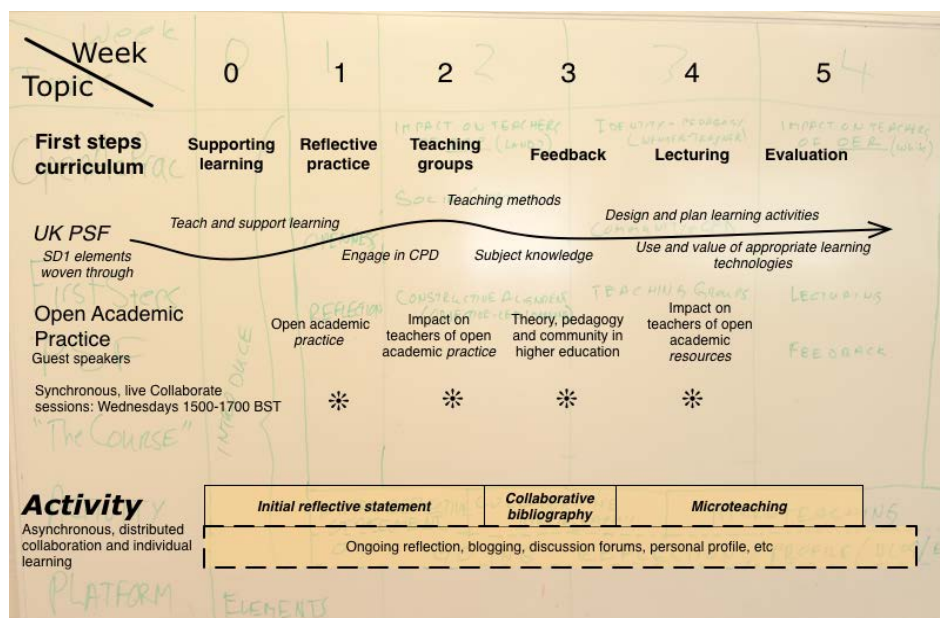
Week
Topic

| | 0 | 1 | 2 | 3 | 4 | 5 |
|---|---|---|---|---|---|---|
| First steps curriculum | Supporting learning | Reflective practice | Teaching groups | Feedback | Lecturing | Evaluation |

UK PSF
SD1 elements woven through

Teach and support learning
Engage in CPD
Teaching methods
Subject knowledge
Design and plan learning activities
Use and value of appropriate learning technologies

Open Academic Practice
Guest speakers

| 1 | 2 | 3 | 4 |
|---|---|---|---|
| Open academic *practice* | Impact on teachers of open academic *practice* | Theory, pedagogy and community in higher education | Impact on teachers of open academic *resources* |

Synchronous, live Collaborate sessions: Wednesdays 1500-1700 BST
❊ ❊ ❊ ❊

Activity
Asynchronous, distributed collaboration and individual learning

Initial reflective statement
Collaborative bibliography
Microteaching

Ongoing reflection, blogging, discussion forums, personal profile, etc

Week
IMPACT ON TEACHERS
IMPACT ON TEACHERS OF OER
SOC
REFLECTION
CONSTRUCTIVE ALIGNMENT
TEACHING GROUPS
LECTURING
FEEDBACK
First Steps
"The Course"
INTRODUCE
PLATFORM
ELEMENTS